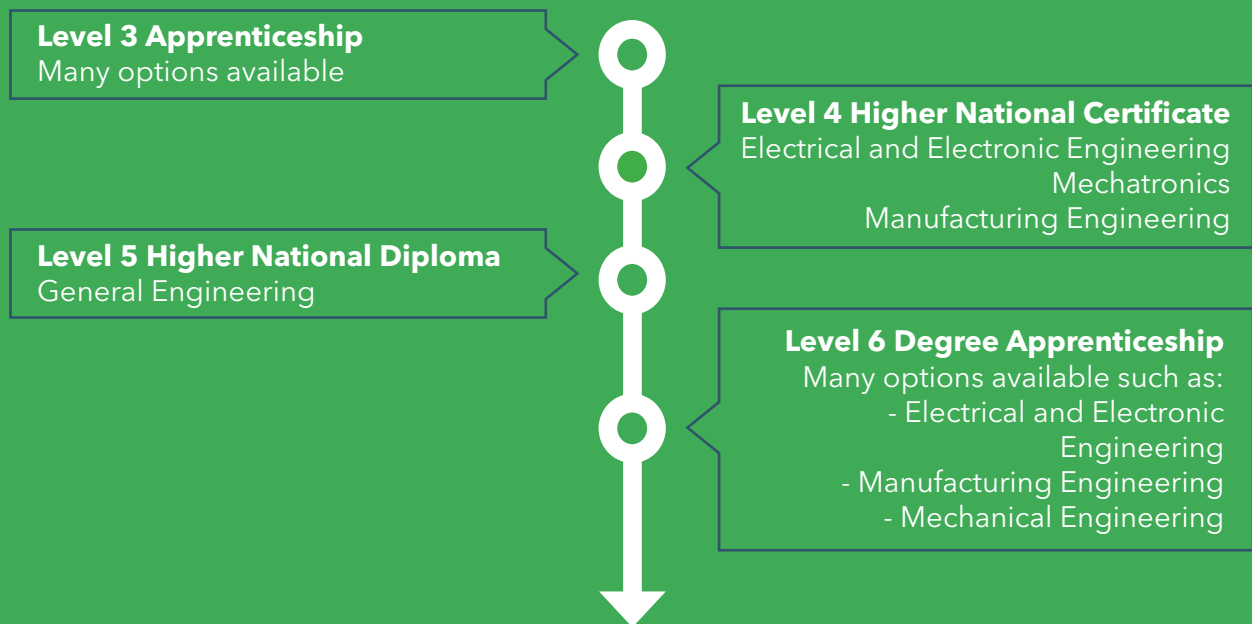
**Level 3 Apprenticeship**
Many options available

**Level 4 Higher National Certificate**
Electrical and Electronic Engineering
Mechatronics
Manufacturing Engineering

**Level 5 Higher National Diploma**
General Engineering

**Level 6 Degree Apprenticeship**
Many options available such as:
- Electrical and Electronic Engineering
- Manufacturing Engineering
- Mechanical Engineering